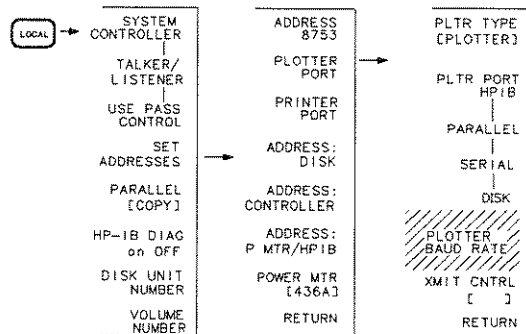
LOCAL

SYSTEM CONTROLLER

TALKER/ LISTENER

USE PASS CONTROL

SET ADDRESSES

PARALLEL [COPY]

HP-IB DIAG on OFF

DISK UNIT NUMBER

VOLUME NUMBER

ADDRESS 8753

PLOTTER PORT

PRINTER PORT

ADDRESS: DISK

ADDRESS: CONTROLLER

ADDRESS: P MTR/HPIB

POWER MTR [436A]

RETURN

PLTR TYPE [PLOTTER]

PLTR PORT HPIB

PARALLEL

SERIAL

DISK

PLOTTER BAUD RATE

XMIT CNTRL [ ]

RETURN